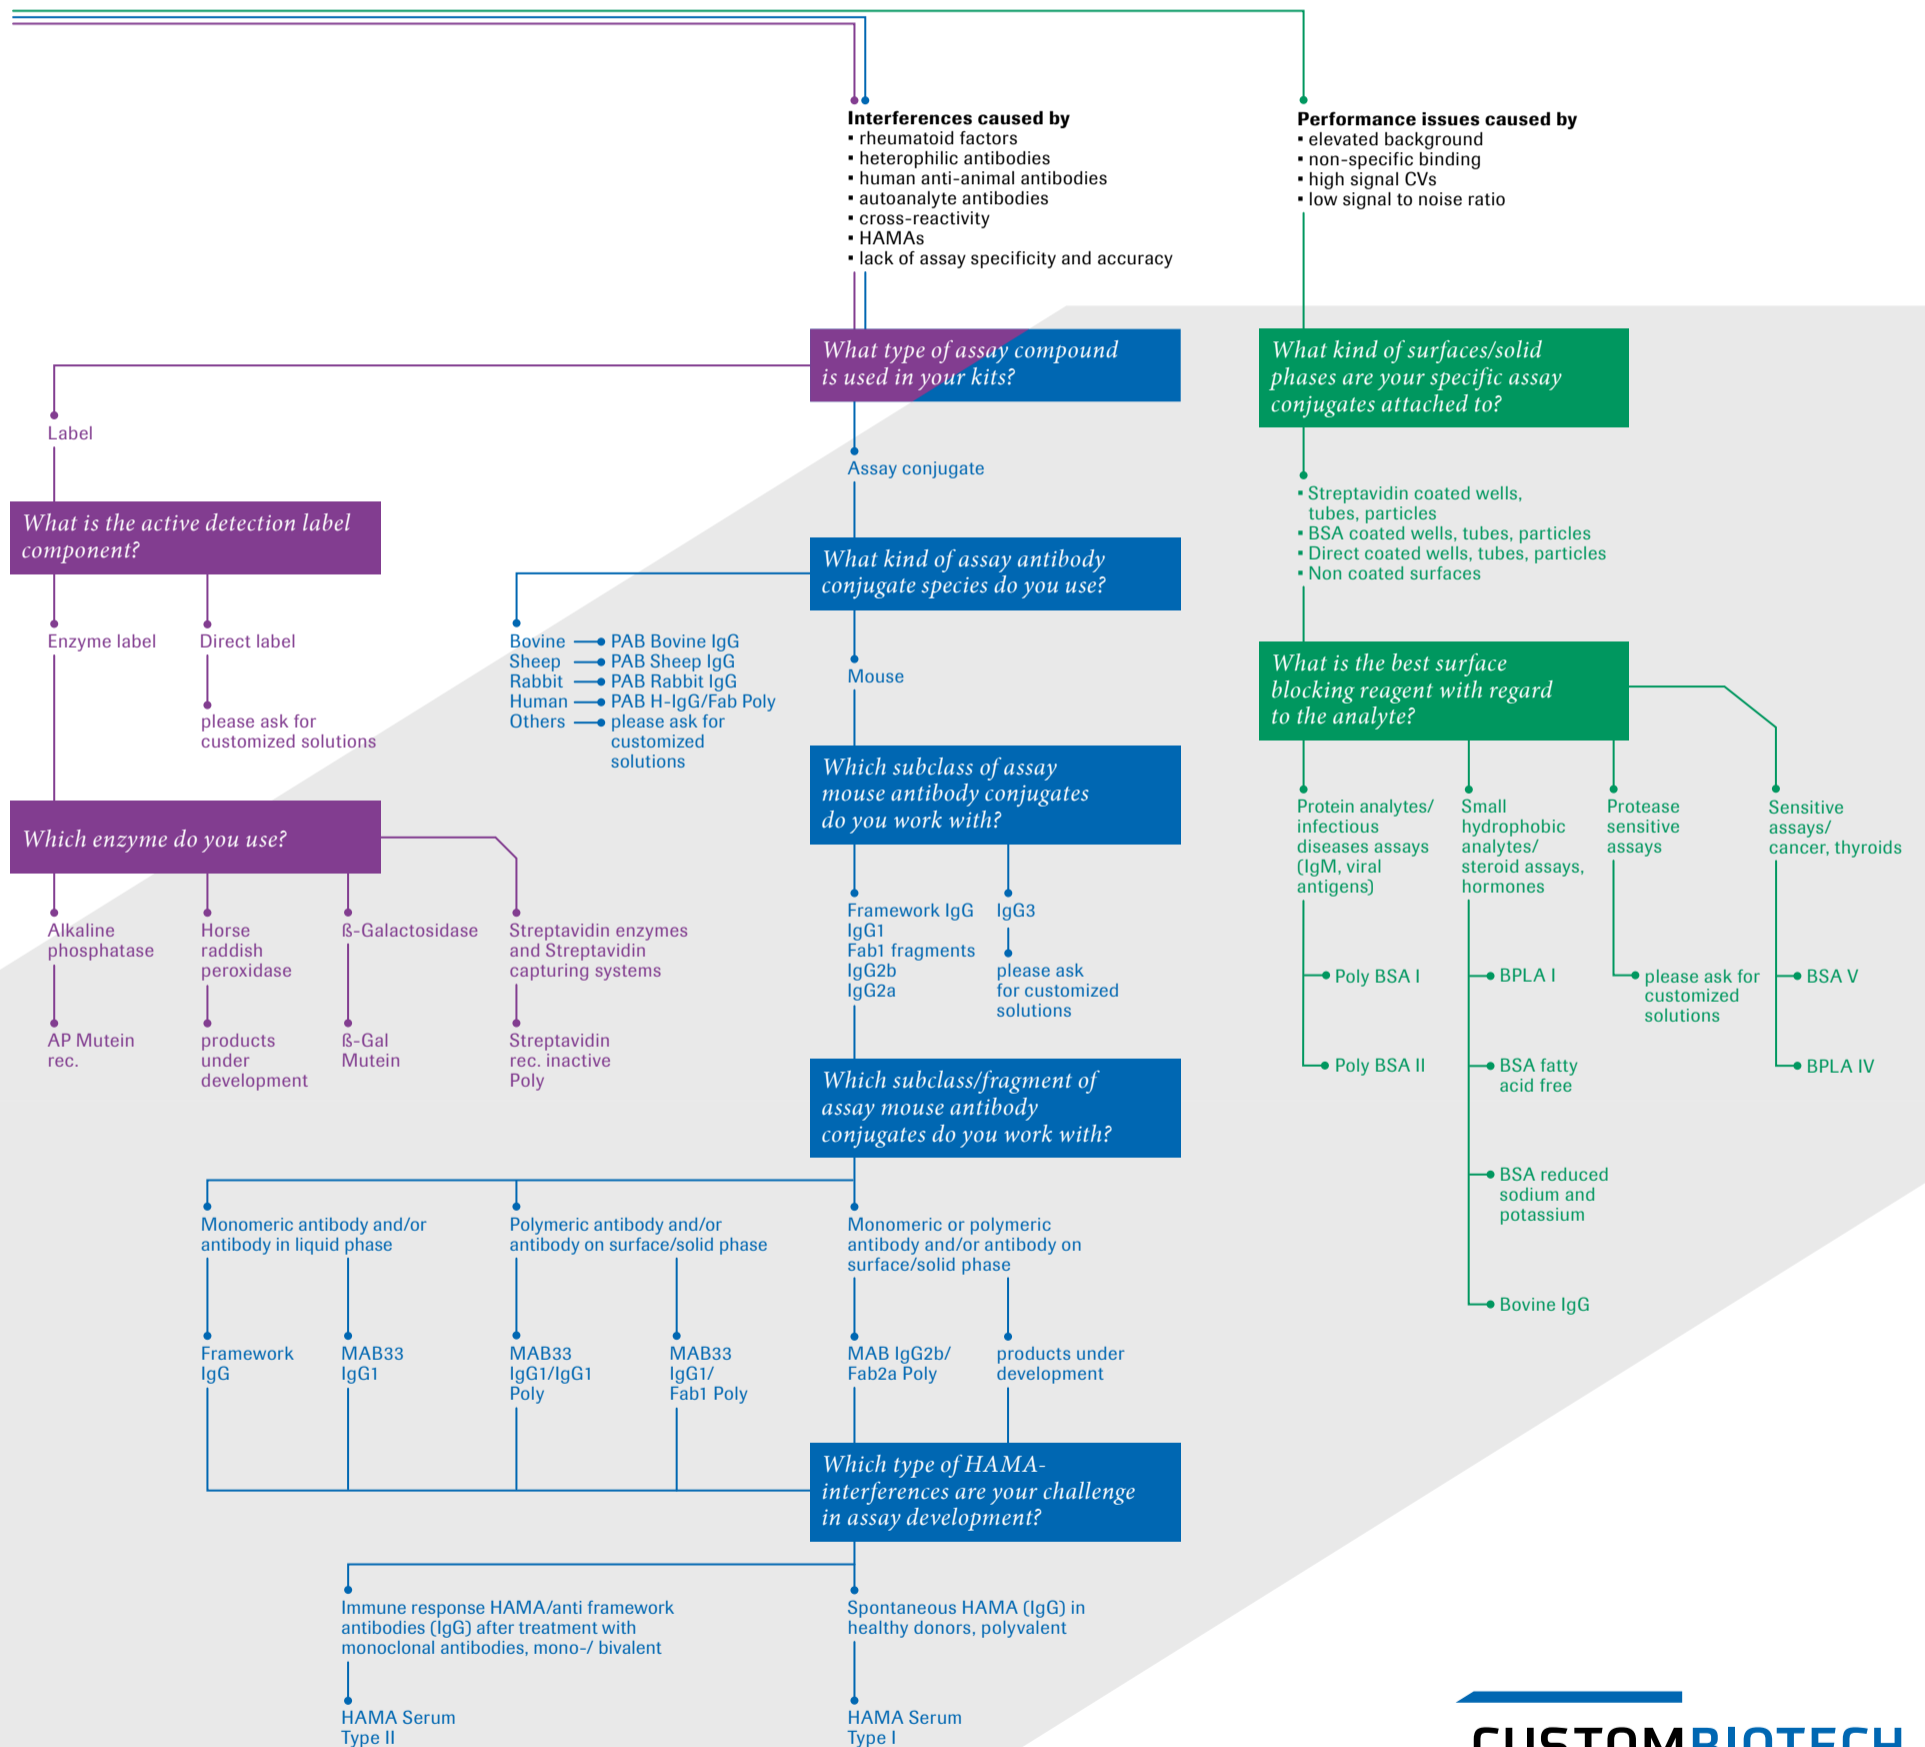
**Interferences caused by**
• rheumatoid factors
• heterophilic antibodies
• human anti-animal antibodies
• autoanalyte antibodies
• cross-reactivity
• HAMAs
• lack of assay specificity and accuracy

**Performance issues caused by**
• elevated background
• non-specific binding
• high signal CVs
• low signal to noise ratio

What type of assay compound is used in your kits?

Label

What is the active detection label component?

Enzyme label

Direct label

please ask for customized solutions

Which enzyme do you use?

Alkaline phosphatase

AP Mutein rec.

Horse raddish peroxidase

products under development

ß-Galactosidase

ß-Gal Mutein

Streptavidin enzymes and Streptavidin capturing systems

Streptavidin rec. inactive Poly

Assay conjugate

What kind of assay antibody conjugate species do you use?

Bovine — PAB Bovine IgG
Sheep — PAB Sheep IgG
Rabbit — PAB Rabbit IgG
Human — PAB H-IgG/Fab Poly
Others — please ask for customized solutions

Mouse

Which subclass of assay mouse antibody conjugates do you work with?

Framework IgG
IgG1
Fab1 fragments
IgG2b
IgG2a

IgG3

please ask for customized solutions

Which subclass/fragment of assay mouse antibody conjugates do you work with?

Monomeric antibody and/or antibody in liquid phase

Framework IgG

MAB33 IgG1

Polymeric antibody and/or antibody on surface/solid phase

MAB33 IgG1/IgG1 Poly

MAB33 IgG1/ Fab1 Poly

Monomeric or polymeric antibody and/or antibody on surface/solid phase

MAB IgG2b/ Fab2a Poly

products under development

Which type of HAMA-interferences are your challenge in assay development?

Immune response HAMA/anti framework antibodies (IgG) after treatment with monoclonal antibodies, mono-/ bivalent

HAMA Serum Type II

Spontaneous HAMA (IgG) in healthy donors, polyvalent

HAMA Serum Type I

What kind of surfaces/solid phases are your specific assay conjugates attached to?

• Streptavidin coated wells, tubes, particles
• BSA coated wells, tubes, particles
• Direct coated wells, tubes, particles
• Non coated surfaces

What is the best surface blocking reagent with regard to the analyte?

Protein analytes/ infectious diseases assays (IgM, viral antigens)

Poly BSA I

Poly BSA II

Small hydrophobic analytes/ steroid assays, hormones

BPLA I

BSA fatty acid free

BSA reduced sodium and potassium

Bovine IgG

Protease sensitive assays

please ask for customized solutions

Sensitive assays/ cancer, thyroids

BSA V

BPLA IV

CUSTOMBIOTECH